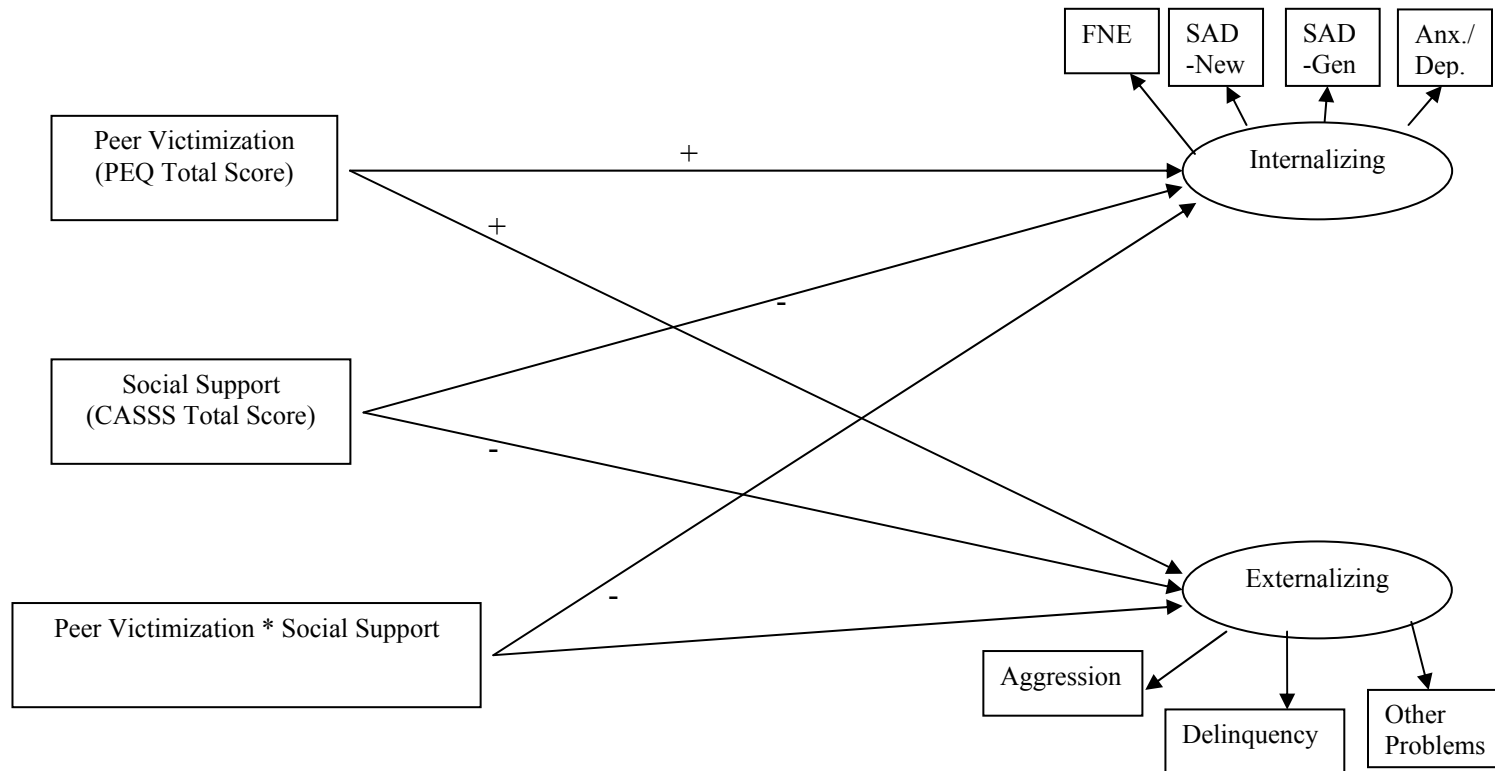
FNE

SAD -New

SAD -Gen

Anx./ Dep.

Peer Victimization (PEQ Total Score)

+

+

Internalizing

-

Social Support (CASSS Total Score)

-

Externalizing

-

Peer Victimization * Social Support

Aggression

Delinquency

Other Problems